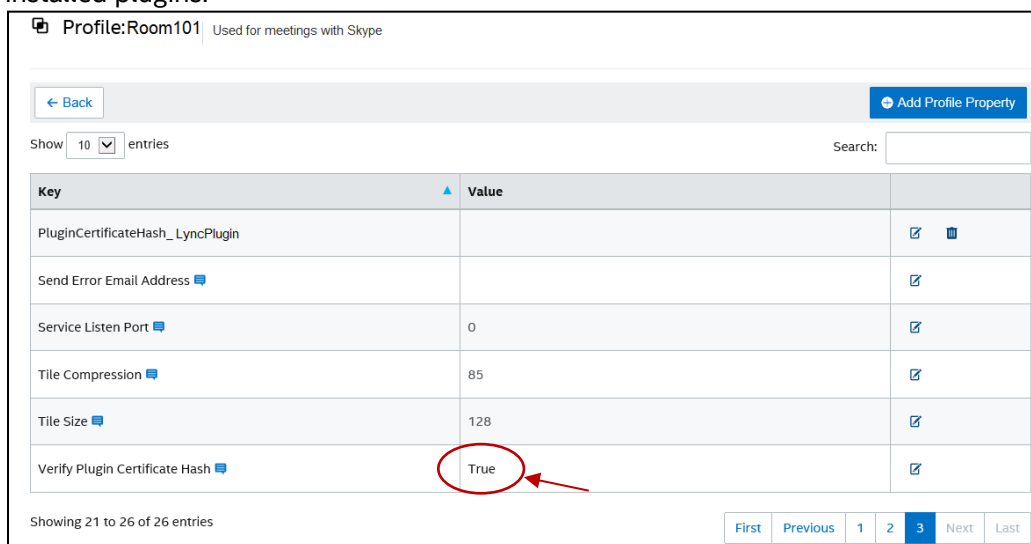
Profile:Room101 Used for meetings with Skype

← Back

Add Profile Property

Show 10 entries

Search:

| Key | Value | |
|---|---|---|
| PluginCertificateHash_ LyncPlugin | | |
| Send Error Email Address | | |
| Service Listen Port | 0 | |
| Tile Compression | 85 | |
| Tile Size | 128 | |
| Verify Plugin Certificate Hash | True | |

Showing 21 to 26 of 26 entries

First Previous 1 2 3 Next Last